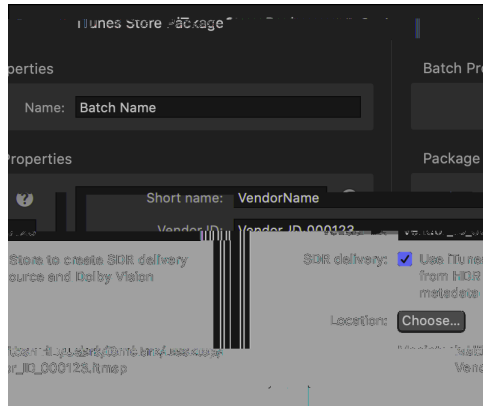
iTunes Store Package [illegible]

perties

Batch Pro

Name: Batch Name

Properties

Package

Short name: VendorName

Vendor ID: Vendor_ID_000123

Store to create SDR delivery ource and Dolby Vision

SDR delivery: Use iTunes from HDR metadata

Location: Choose...

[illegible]
r_ID_000123.itmsp

Vend